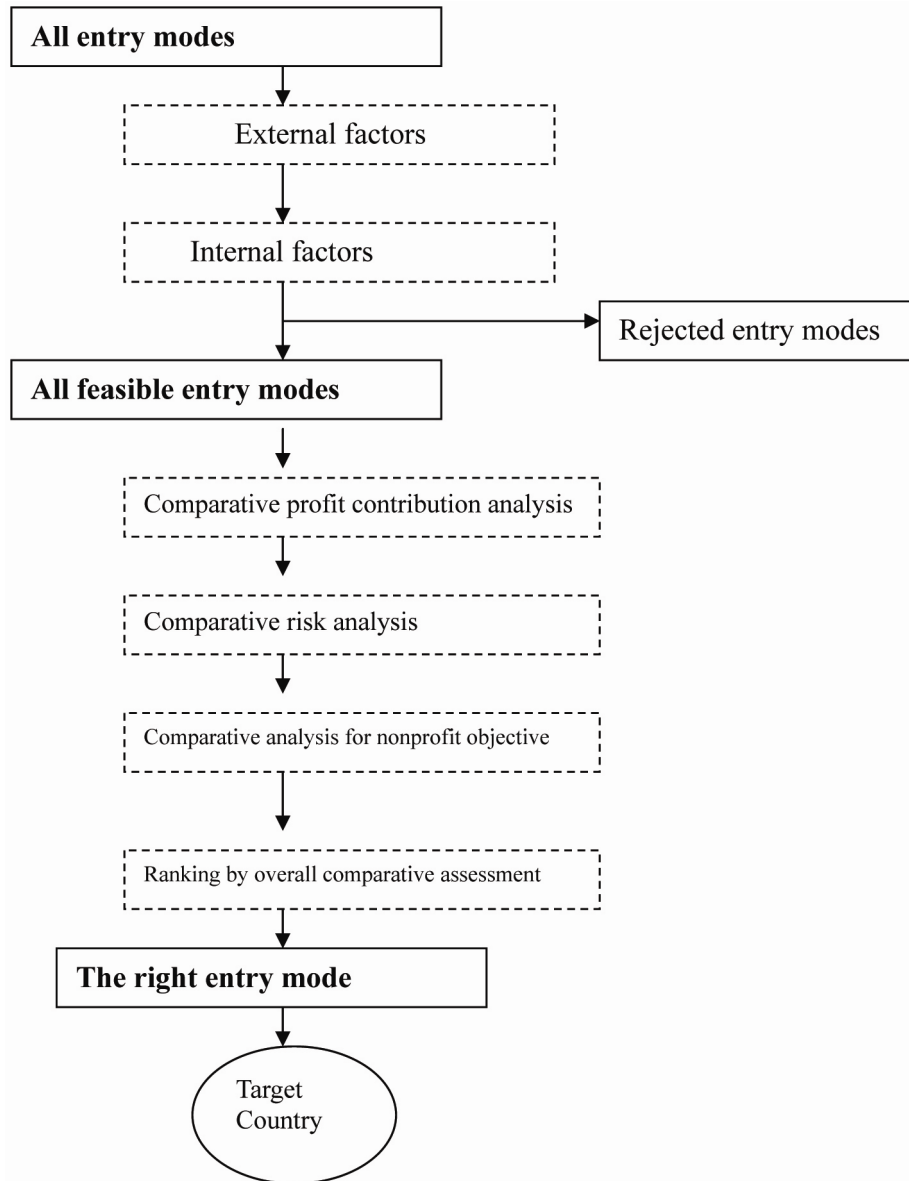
All entry modes

External factors

Internal factors

Rejected entry modes

All feasible entry modes

Comparative profit contribution analysis

Comparative risk analysis

Comparative analysis for nonprofit objective

Ranking by overall comparative assessment

The right entry mode

Target Country